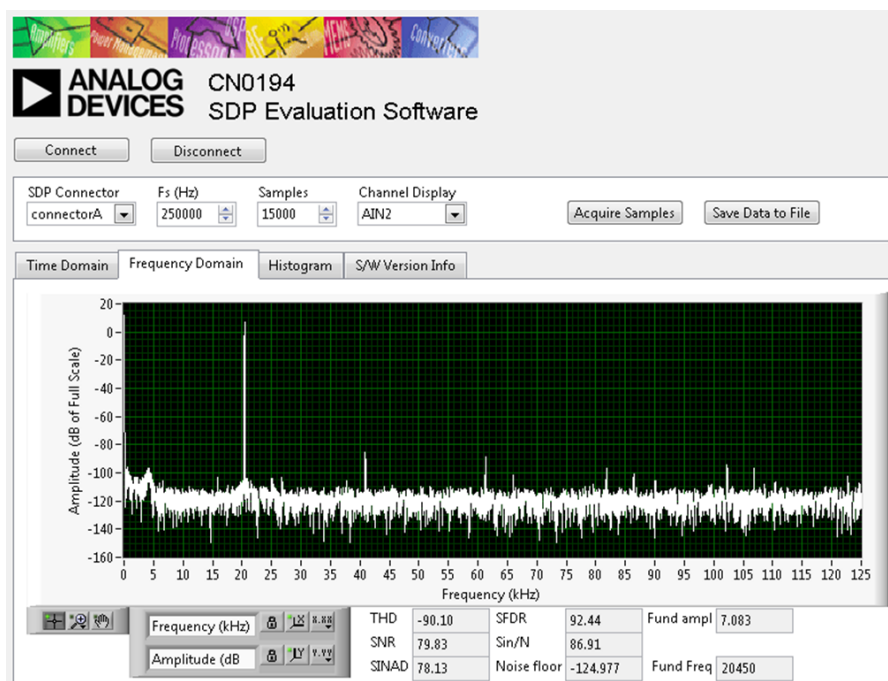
Amplifiers Power Management Processors DSP RF-IF MEMS Converters

ANALOG DEVICES

CN0194
SDP Evaluation Software

Connect

Disconnect

SDP Connector
connectorA

Fs (Hz)
250000

Samples
15000

Channel Display
AIN2

Acquire Samples

Save Data to File

Time Domain

Frequency Domain

Histogram

S/W Version Info

Amplitude (dB of Full Scale)

20
0
-20
-40
-60
-80
-100
-120
-140
-160

0 5 10 15 20 25 30 35 40 45 50 55 60 65 70 75 80 85 90 95 100 105 110 115 120 125

Frequency (kHz)

Frequency (kHz)

Amplitude (dB

| THD | -90.10 | SFDR | 92.44 | Fund ampl | 7.083 |
|---|---|---|---|---|---|
| SNR | 79.83 | Sin/N | 86.91 | | |
| SINAD | 78.13 | Noise floor | -124.977 | Fund Freq | 20450 |